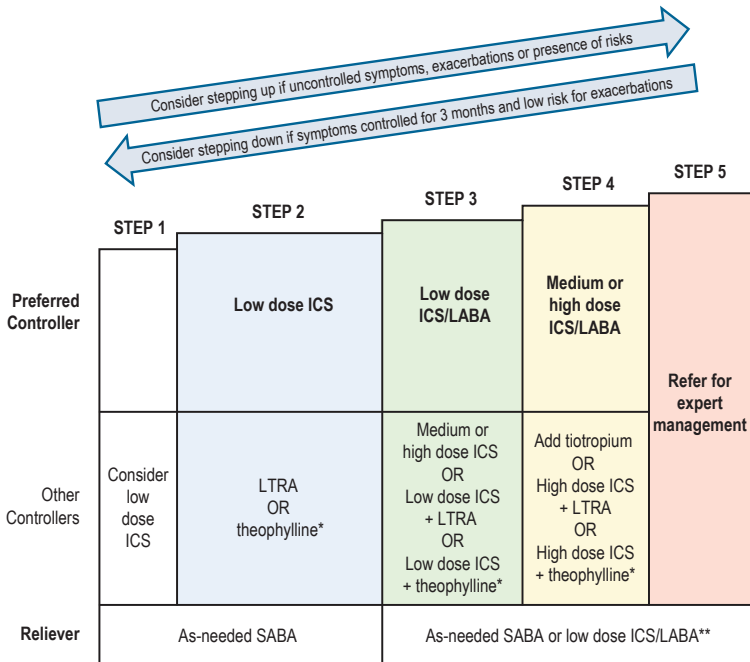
Consider stepping up if uncontrolled symptoms, exacerbations or presence of risks

Consider stepping down if symptoms controlled for 3 months and low risk for exacerbations

STEP 1

STEP 2

STEP 3

STEP 4

STEP 5

Preferred Controller

Low dose ICS

Low dose ICS/LABA

Medium or high dose ICS/LABA

Refer for expert management

Other Controllers

Consider low dose ICS

LTRA OR theophylline*

Medium or high dose ICS OR Low dose ICS + LTRA OR Low dose ICS + theophylline*

Add tiotropium OR High dose ICS + LTRA OR High dose ICS + theophylline*

Reliever

As-needed SABA

As-needed SABA or low dose ICS/LABA**